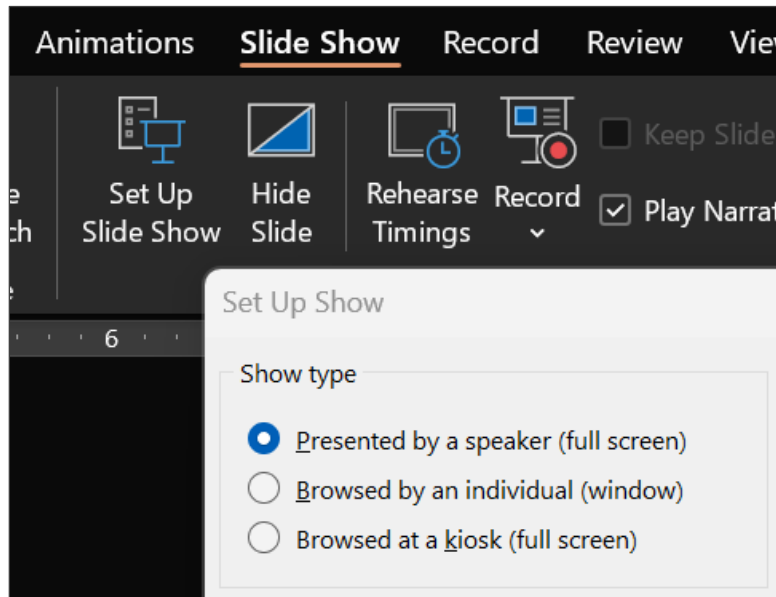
Animations Slide Show Record Review Vie

e
ch
e

Set Up Slide Show

Hide Slide

Rehearse Timings

Record

Keep Slide

Play Narrat

6

Set Up Show

Show type

Presented by a speaker (full screen)

Browsed by an individual (window)

Browsed at a kiosk (full screen)